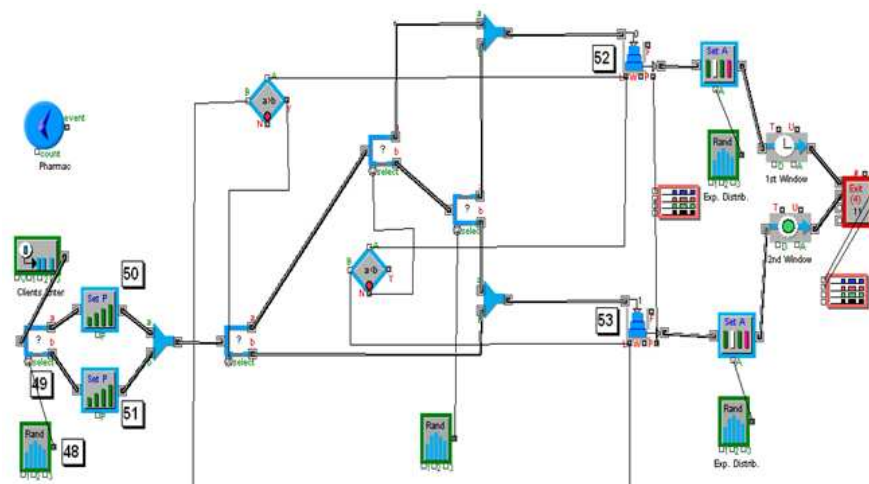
event
count
Pharmac

Clients Enter

50

Set P

51

Set P

49

48

Rand

? b
select

? b
select

a/b
N

? b
select

? b
select

a/b
N

Rand

52

53

Set A

Rand

Exp. Distrib.

1st Window

2nd Window

Set A

Rand

Exp. Distrib.

Exit
(4)